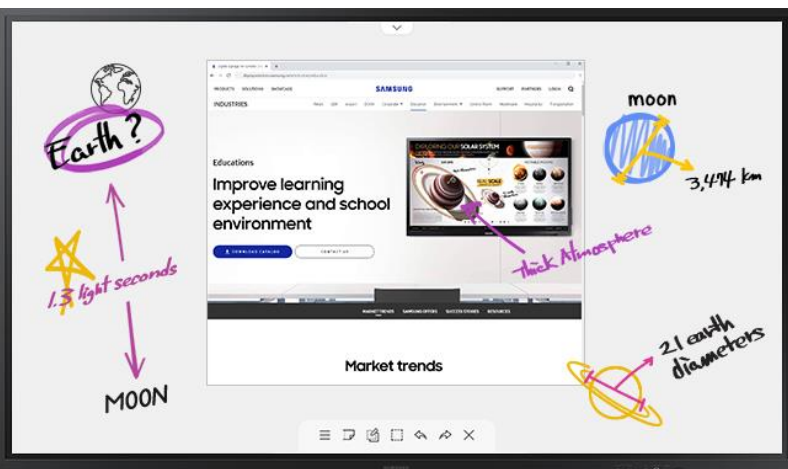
Earth?

1.3 light seconds

MOON

moon

3,474 km

Thick Atmosphere

21 earth diameters

PRODUCTS SOLUTIONS SHOWCASE SAMSUNG SUPPORT PARTNERS LOGIN

INDUSTRIES

Educations

Improve learning experience and school environment

DOWNLOAD CATALOG

CONTACT US

EXPLORING OUR SOLAR SYSTEM

MARKET TRENDS SAMSUNG OFFERS SUCCESS STORIES RESOURCES

Market trends